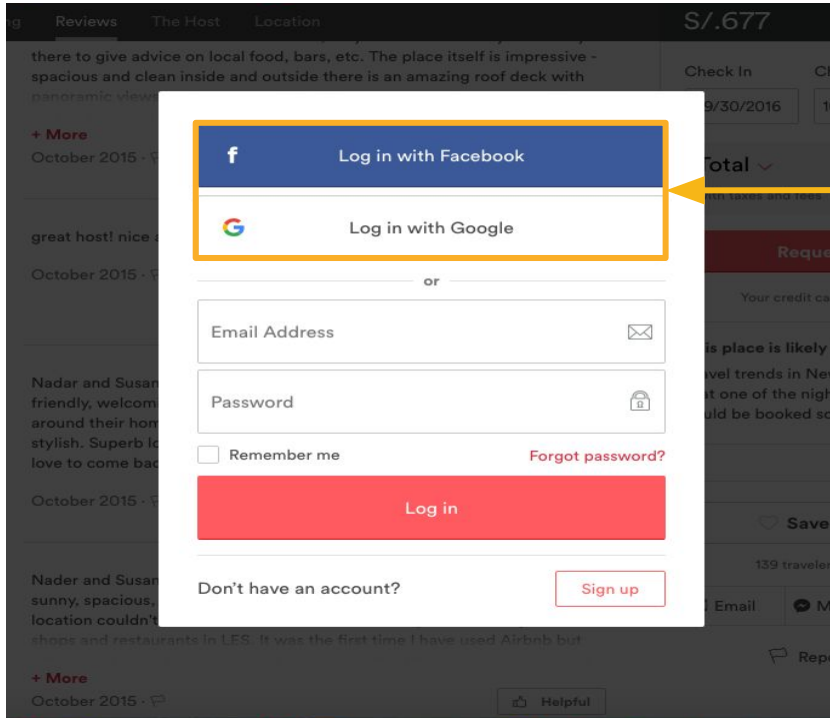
ng Reviews The Host Location

S/.677

there to give advice on local food, bars, etc. The place itself is impressive - spacious and clean inside and outside there is an amazing roof deck with panoramic view

+ More

October 2015 ·

great host! nice a

October 2015 ·

Nadar and Susan friendly, welcom around their hom stylish. Superb lo love to come bac

October 2015 ·

Nader and Susan sunny, spacious, location couldn't shops and restaurants in LES. It was the first time I have used Airbnb but

+ More

October 2015 ·

Helpful

Check In

9/30/2016

Total

with taxes and fees

Reque

Your credit ca

is place is likely

vel trends in Ne

t one of the nigh

uld be booked so

Save

139 traveler

Email

Repo

f Log in with Facebook

G Log in with Google

or

Email Address

Password

Remember me

Forgot password?

Log in

Don't have an account?

Sign up